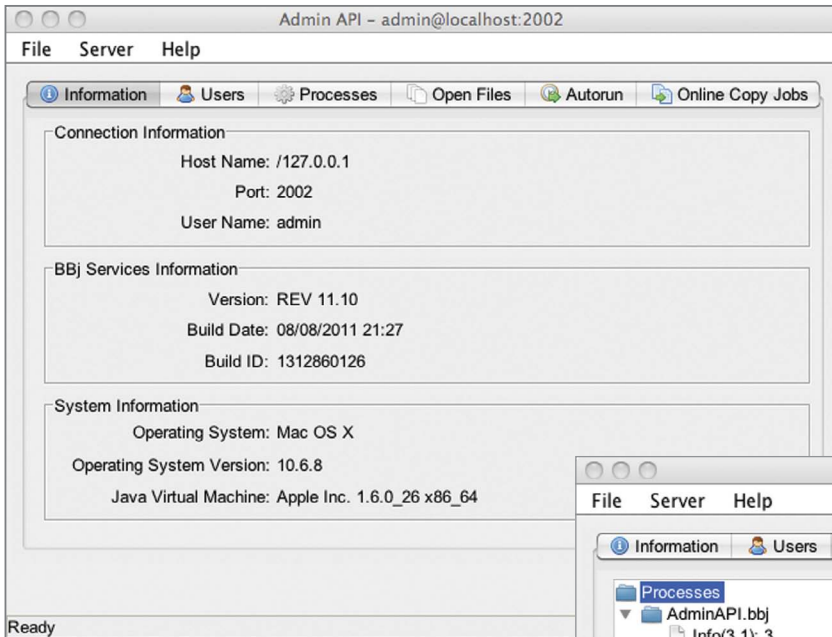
Admin API – admin@localhost:2002

File Server Help

Information Users Processes Open Files Autorun Online Copy Jobs

Connection Information

Host Name: /127.0.0.1

Port: 2002

User Name: admin

BBj Services Information

Version: REV 11.10

Build Date: 08/08/2011 21:27

Build ID: 1312860126

System Information

Operating System: Mac OS X

Operating System Version: 10.6.8

Java Virtual Machine: Apple Inc. 1.6.0_26 x86_64

Ready

File Server Help

Information Users

Processes

AdminAPI.bbj

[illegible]